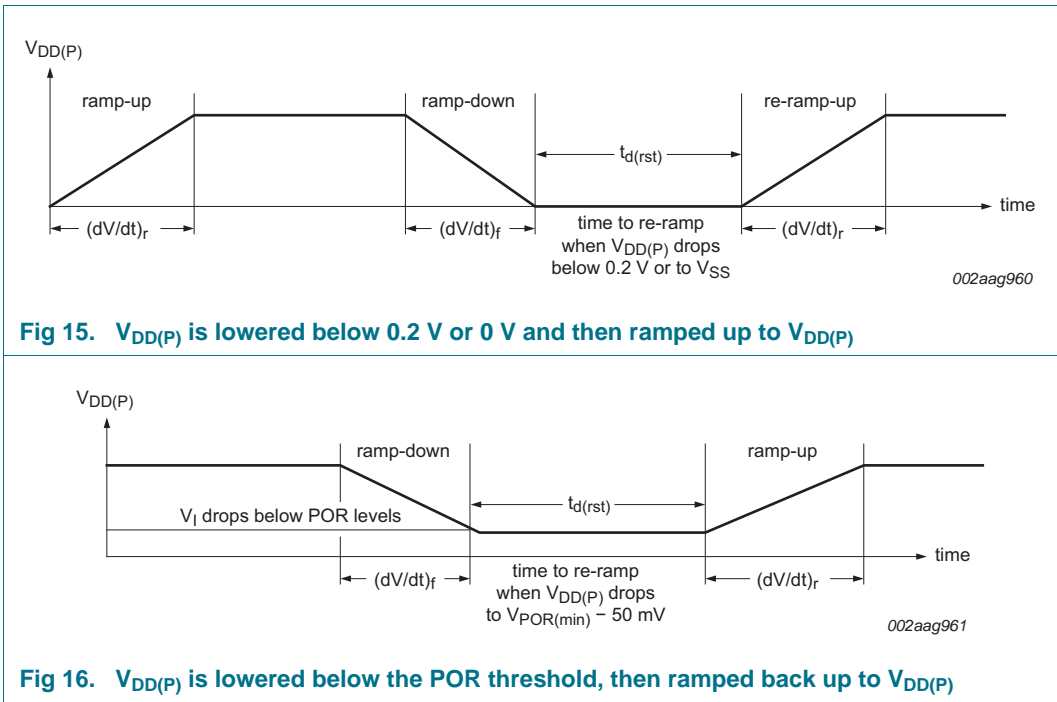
$V_{DD(P)}$

ramp-up

ramp-down

re-ramp-up

$t_{d(rst)}$

time

$(dV/dt)_r$

$(dV/dt)_f$

time to re-ramp when $V_{DD(P)}$ drops below 0.2 V or to $V_{SS}$

$(dV/dt)_r$

002aag960

Fig 15. $V_{DD(P)}$ is lowered below 0.2 V or 0 V and then ramped up to $V_{DD(P)}$

$V_{DD(P)}$

ramp-down

ramp-up

$t_{d(rst)}$

$V_I$ drops below POR levels

time

$(dV/dt)_f$

time to re-ramp when $V_{DD(P)}$ drops to $V_{POR(min)}$ − 50 mV

$(dV/dt)_r$

002aag961

Fig 16. $V_{DD(P)}$ is lowered below the POR threshold, then ramped back up to $V_{DD(P)}$